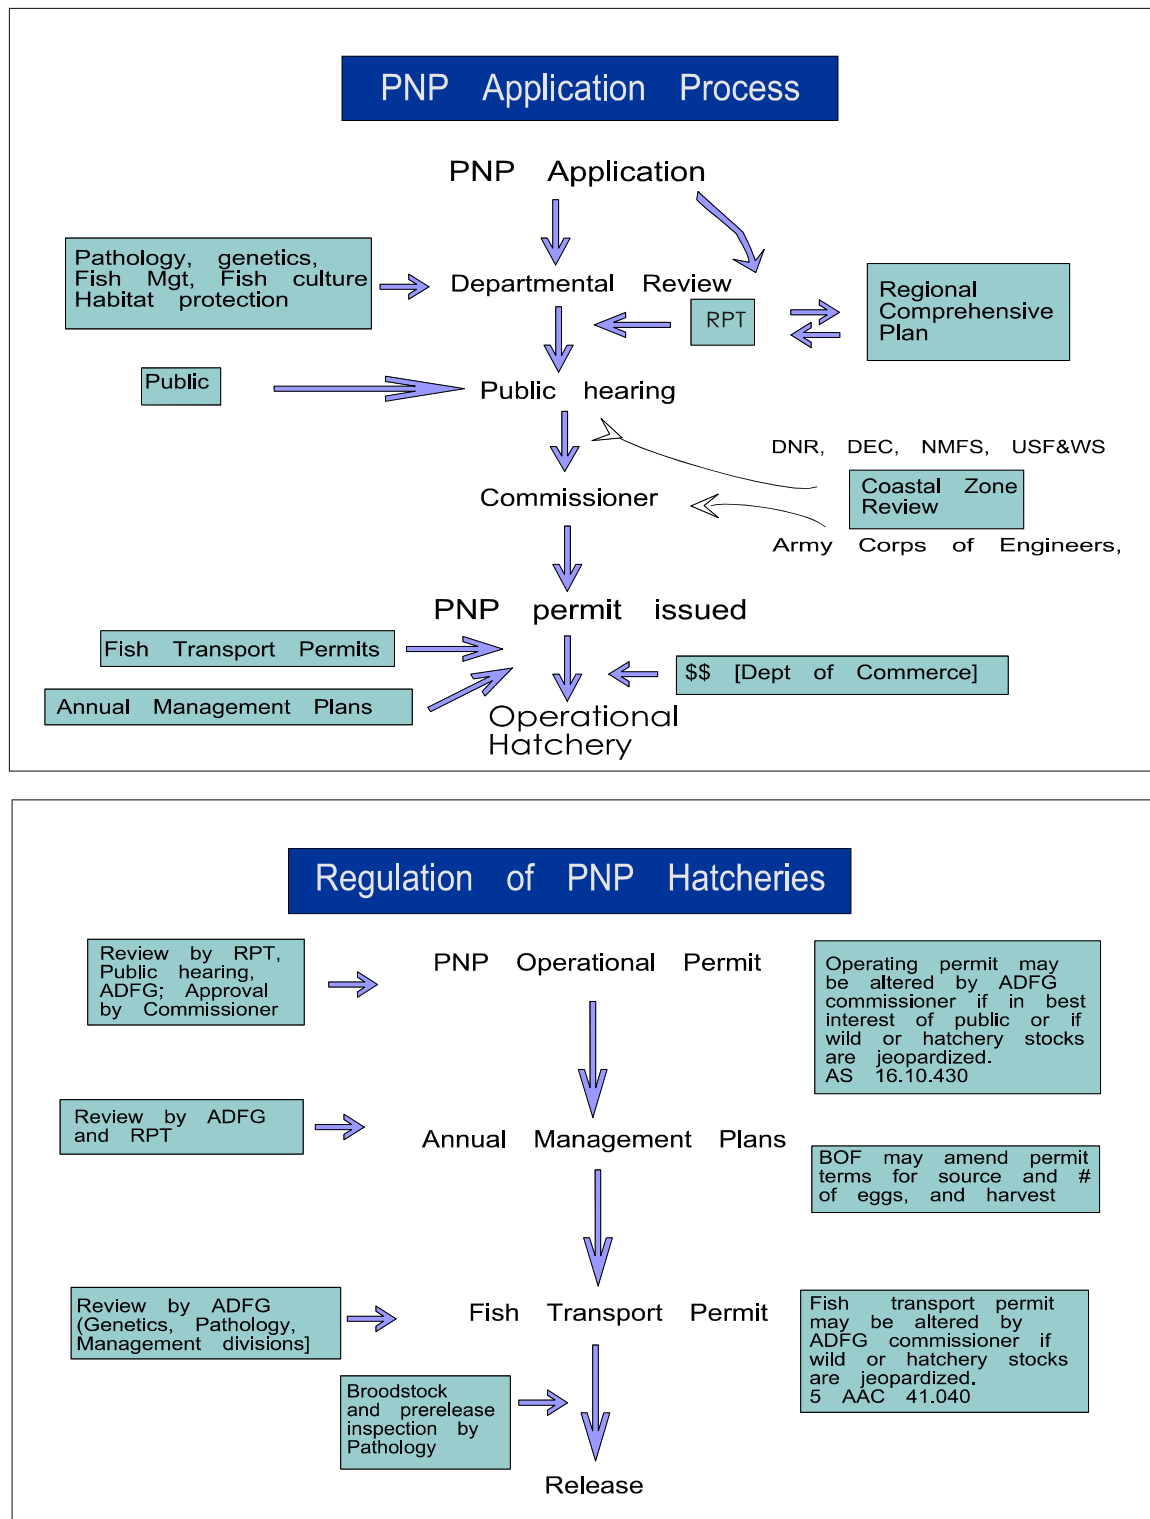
PNP Application Process

PNP Application

Pathology, genetics, Fish Mgt, Fish culture Habitat protection

Departmental Review

RPT

Regional Comprehensive Plan

Public

Public hearing

DNR, DEC, NMFS, USF&WS

Coastal Zone Review

Commissioner

Army Corps of Engineers,

PNP permit issued

Fish Transport Permits

$$ [Dept of Commerce]

Annual Management Plans

Operational Hatchery

Regulation of PNP Hatcheries

Review by RPT, Public hearing, ADFG; Approval by Commissioner

PNP Operational Permit

Operating permit may be altered by ADFG commissioner if in best interest of public or if wild or hatchery stocks are jeopardized. AS 16.10.430

Review by ADFG and RPT

Annual Management Plans

BOF may amend permit terms for source and # of eggs, and harvest

Review by ADFG (Genetics, Pathology, Management divisions]

Fish Transport Permit

Fish transport permit may be altered by ADFG commissioner if wild or hatchery stocks are jeopardized. 5 AAC 41.040

Broodstock and prerelease inspection by Pathology

Release